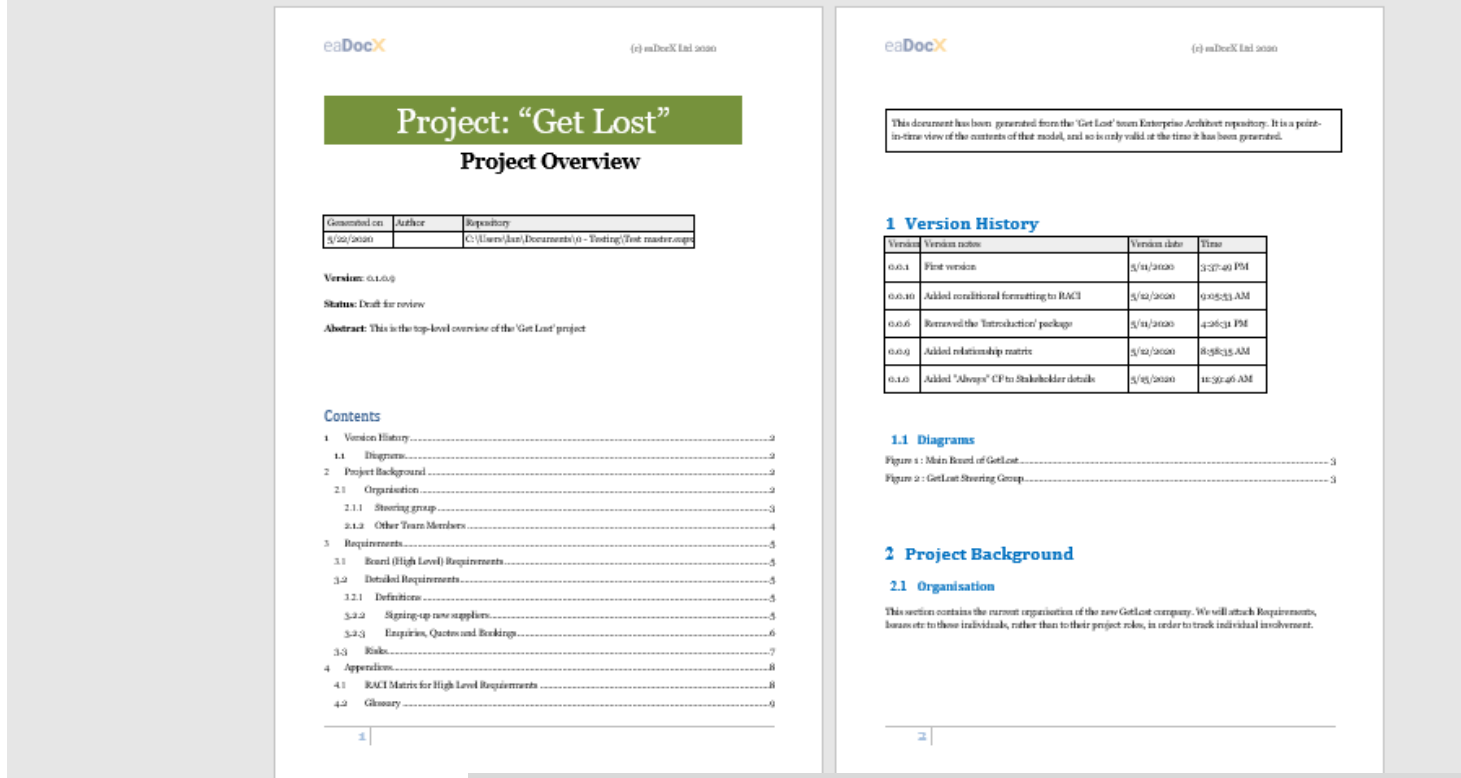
eaDocX

(c) eaDocX Ltd 2020

Project: "Get Lost"

Project Overview

| Generated on | Author | Repository |
|---|---|---|
| 5/22/2020 | | C:\Users\Ian\Documents\0 - Testing\Test master.eapx |

**Version**: 0.1.0.9

**Status**: Draft for review

**Abstract**: This is the top-level overview of the 'Get Lost' project

Contents

1 Version History ........ 2
1.1 Diagrams ........ 2
2 Project Background ........ 2
2.1 Organisation ........ 2
2.1.1 Steering group ........ 3
2.1.2 Other Team Members ........ 4
3 Requirements ........ 5
3.1 Board (High Level) Requirements ........ 5
3.2 Detailed Requirements ........ 5
3.2.1 Definitions ........ 5
3.2.2 Signing-up new suppliers ........ 5
3.2.3 Enquiries, Quotes and Bookings ........ 6
3.3 Risks ........ 7
4 Appendices ........ 8
4.1 RACI Matrix for High Level Requirements ........ 8
4.2 Glossary ........ 9

1

eaDocX

(c) eaDocX Ltd 2020

This document has been generated from the 'Get Lost' team Enterprise Architect repository. It is a point-in-time view of the contents of that model, and so is only valid at the time it has been generated.

1 Version History

| Version | Version notes | Version date | Time |
|---|---|---|---|
| 0.0.1 | First version | 5/11/2020 | 3:57:49 PM |
| 0.0.10 | Added conditional formatting to RACI | 5/12/2020 | 9:05:53 AM |
| 0.0.6 | Removed the 'Introduction' package | 5/11/2020 | 4:26:31 PM |
| 0.0.9 | Added relationship matrix | 5/12/2020 | 8:58:35 AM |
| 0.1.0 | Added "Always" CF to Stakeholder details | 5/15/2020 | 11:39:46 AM |

1.1 Diagrams

Figure 1 : Main Board of GetLost ........ 3
Figure 2 : GetLost Steering Group ........ 3

2 Project Background

2.1 Organisation

This section contains the current organisation of the new GetLost company. We will attach Requirements, Issues etc to these individuals, rather than to their project roles, in order to track individual involvement.

2